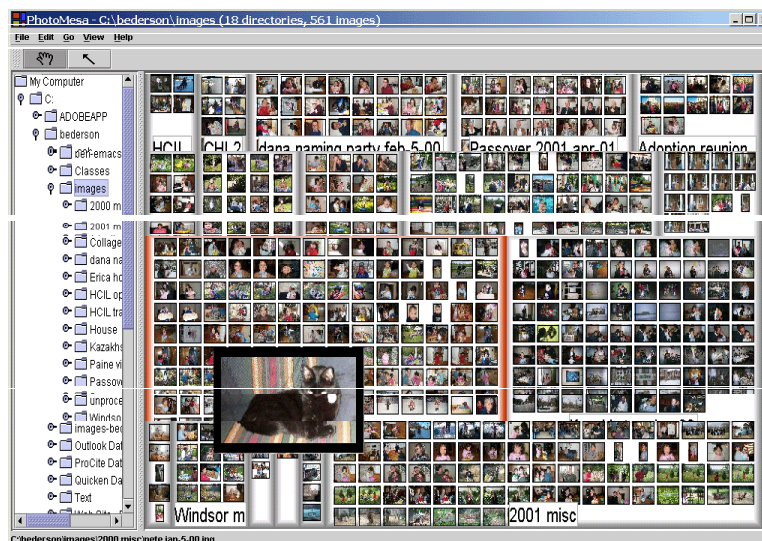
PhotoMesa - C:\bederson\images (18 directories, 561 images)

File Edit Go View Help

My Computer
C:
ADOBEAPP
bederson
dot-emacs
Classes
images
2000 m
2001 m
Collage
dana na
Erica ho
HCIL op
HCIL tra
House
Kazakhs
Paine vi
Passove
unproce
Windsor
images-be
Outlook Da
ProCite Dat
Quicken Da
Text
Web Site

HCIL
CHI 2
dana naming party feb-5-00
Passover 2001 apr-01
Adoption reunion
Windsor m
2001 misc

C:\bederson\images\2000 misc\pete jan-5-00.jpg